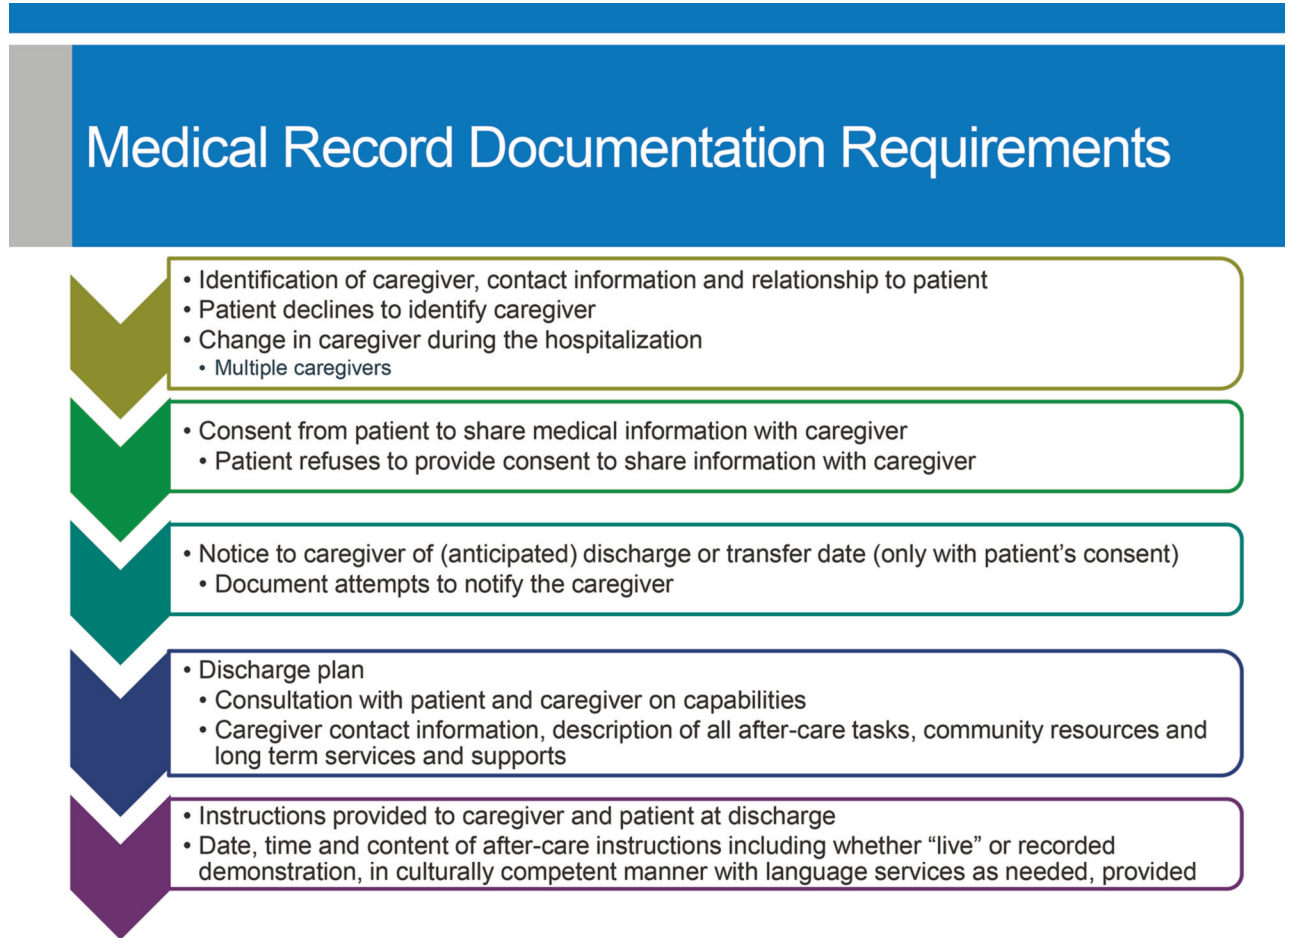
Medical Record Documentation Requirements

• Identification of caregiver, contact information and relationship to patient
• Patient declines to identify caregiver
• Change in caregiver during the hospitalization
• Multiple caregivers

• Consent from patient to share medical information with caregiver
• Patient refuses to provide consent to share information with caregiver

• Notice to caregiver of (anticipated) discharge or transfer date (only with patient's consent)
• Document attempts to notify the caregiver

• Discharge plan
• Consultation with patient and caregiver on capabilities
• Caregiver contact information, description of all after-care tasks, community resources and long term services and supports

• Instructions provided to caregiver and patient at discharge
• Date, time and content of after-care instructions including whether "live" or recorded demonstration, in culturally competent manner with language services as needed, provided